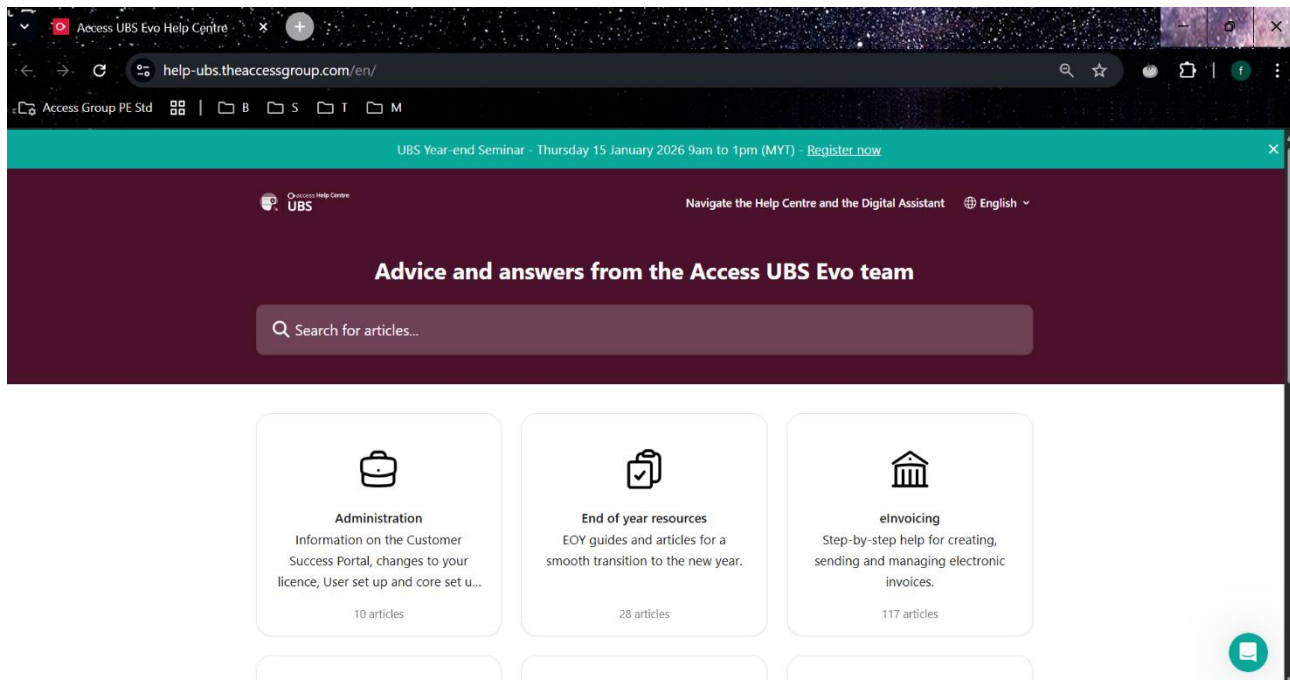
Access UBS Evo Help Centre

help-ubs.theaccessgroup.com/en/

Access Group PE Std B S T M

UBS Year-end Seminar - Thursday 15 January 2026 9am to 1pm (MYT) - Register now

access Help Centre UBS

Navigate the Help Centre and the Digital Assistant English

Advice and answers from the Access UBS Evo team

Search for articles...

Administration
Information on the Customer Success Portal, changes to your licence, User set up and core set u...
10 articles

End of year resources
EOY guides and articles for a smooth transition to the new year.
28 articles

eInvoicing
Step-by-step help for creating, sending and managing electronic invoices.
117 articles